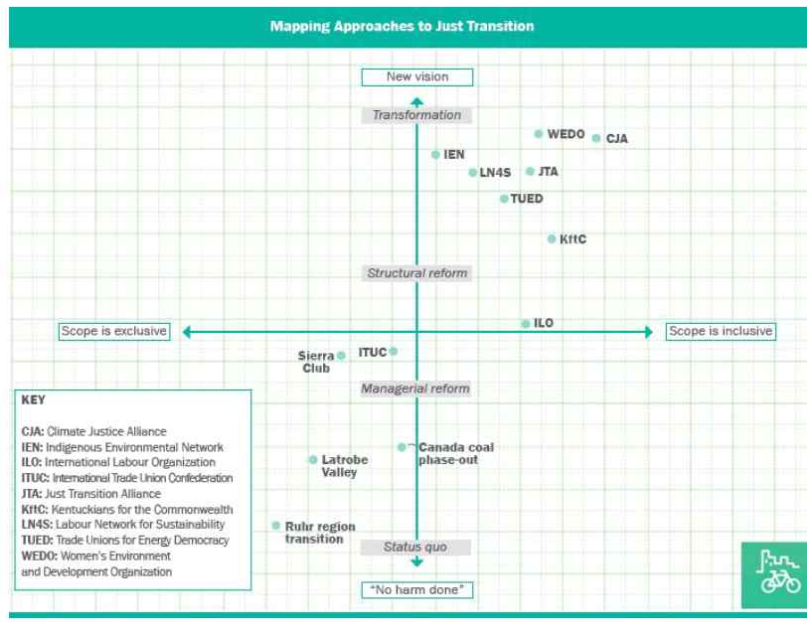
Mapping Approaches to Just Transition

New vision

Transformation

WEDO
CJA
IEN
LN4S
JTA
TUED
KftC

Structural reform

Scope is exclusive
ILO
Scope is inclusive

Sierra Club
ITUC

Managerial reform

Canada coal phase-out
Latrobe Valley
Ruhr region transition

Status quo

"No harm done"

KEY

CJA: Climate Justice Alliance
IEN: Indigenous Environmental Network
ILO: International Labour Organization
ITUC: International Trade Union Confederation
JTA: Just Transition Alliance
KftC: Kentuckians for the Commonwealth
LN4S: Labour Network for Sustainability
TUED: Trade Unions for Energy Democracy
WEDO: Women's Environment and Development Organization